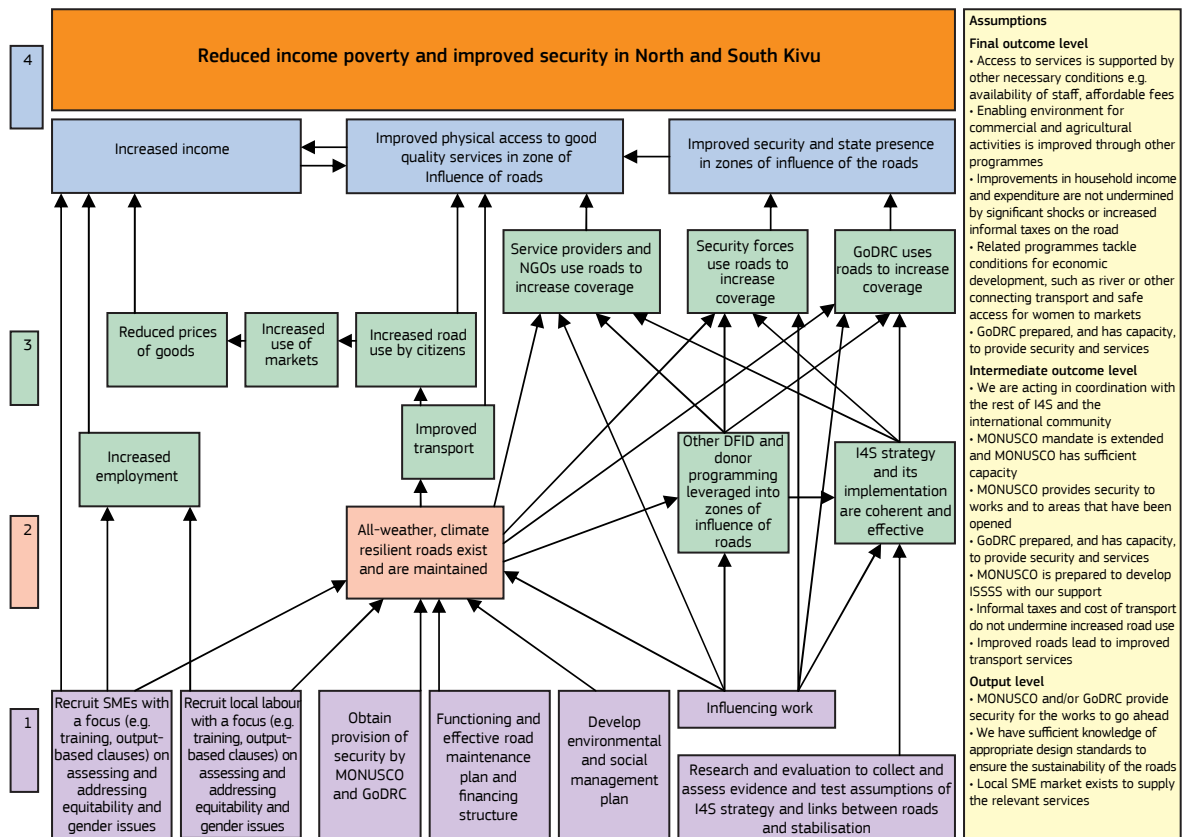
4

Reduced income poverty and improved security in North and South Kivu

Increased income

Improved physical access to good quality services in zone of Influence of roads

Improved security and state presence in zones of influence of the roads

Service providers and NGOs use roads to increase coverage

Security forces use roads to increase coverage

GoDRC uses roads to increase coverage

3

Reduced prices of goods

Increased use of markets

Increased road use by citizens

Improved transport

Increased employment

Other DFID and donor programming leveraged into zones of influence of roads

I4S strategy and its implementation are coherent and effective

2

All-weather, climate resilient roads exist and are maintained

1

Recruit SMEs with a focus (e.g. training, output-based clauses) on assessing and addressing equitability and gender issues

Recruit local labour with a focus (e.g. training, output-based clauses) on assessing and addressing equitability and gender issues

Obtain provision of security by MONUSCO and GoDRC

Functioning and effective road maintenance plan and financing structure

Develop environmental and social management plan

Influencing work

Research and evaluation to collect and assess evidence and test assumptions of I4S strategy and links between roads and stabilisation

Assumptions

Final outcome level
• Access to services is supported by other necessary conditions e.g. availability of staff, affordable fees
• Enabling environment for commercial and agricultural activities is improved through other programmes
• Improvements in household income and expenditure are not undermined by significant shocks or increased informal taxes on the road
• Related programmes tackle conditions for economic development, such as river or other connecting transport and safe access for women to markets
• GoDRC prepared, and has capacity, to provide security and services

Intermediate outcome level
• We are acting in coordination with the rest of I4S and the international community
• MONUSCO mandate is extended and MONUSCO has sufficient capacity
• MONUSCO provides security to works and to areas that have been opened
• GoDRC prepared, and has capacity, to provide security and services
• MONUSCO is prepared to develop ISSSS with our support
• Informal taxes and cost of transport do not undermine increased road use
• Improved roads lead to improved transport services

Output level
• MONUSCO and/or GoDRC provide security for the works to go ahead
• We have sufficient knowledge of appropriate design standards to ensure the sustainability of the roads
• Local SME market exists to supply the relevant services